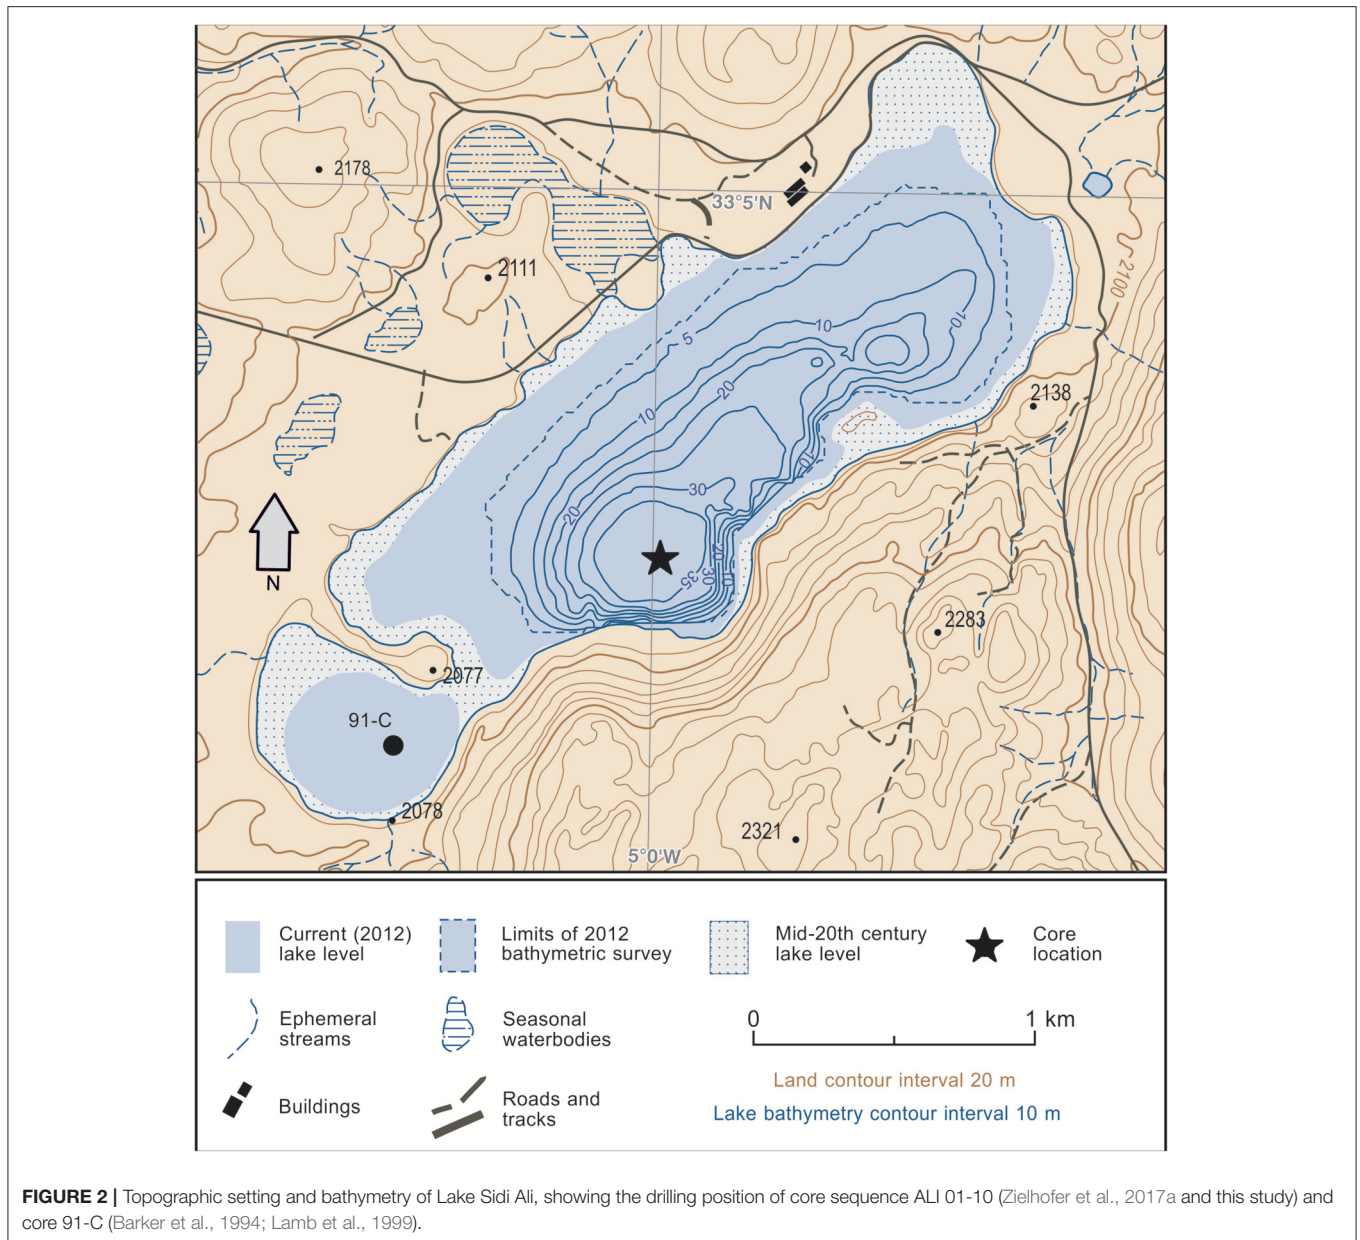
2178
33°5'N
2111
2100
5
10
10
20
10
2138
10
20
30
20
0
30
35
20
N
2283
2077
91-C
2078
2321
5°0'W

Current (2012) lake level
Limits of 2012 bathymetric survey
Mid-20th century lake level
Core location
Ephemeral streams
Seasonal waterbodies
0
1 km
Land contour interval 20 m
Buildings
Roads and tracks
Lake bathymetry contour interval 10 m

FIGURE 2 | Topographic setting and bathymetry of Lake Sidi Ali, showing the drilling position of core sequence ALI 01-10 (Zielhofer et al., 2017a and this study) and core 91-C (Barker et al., 1994; Lamb et al., 1999).